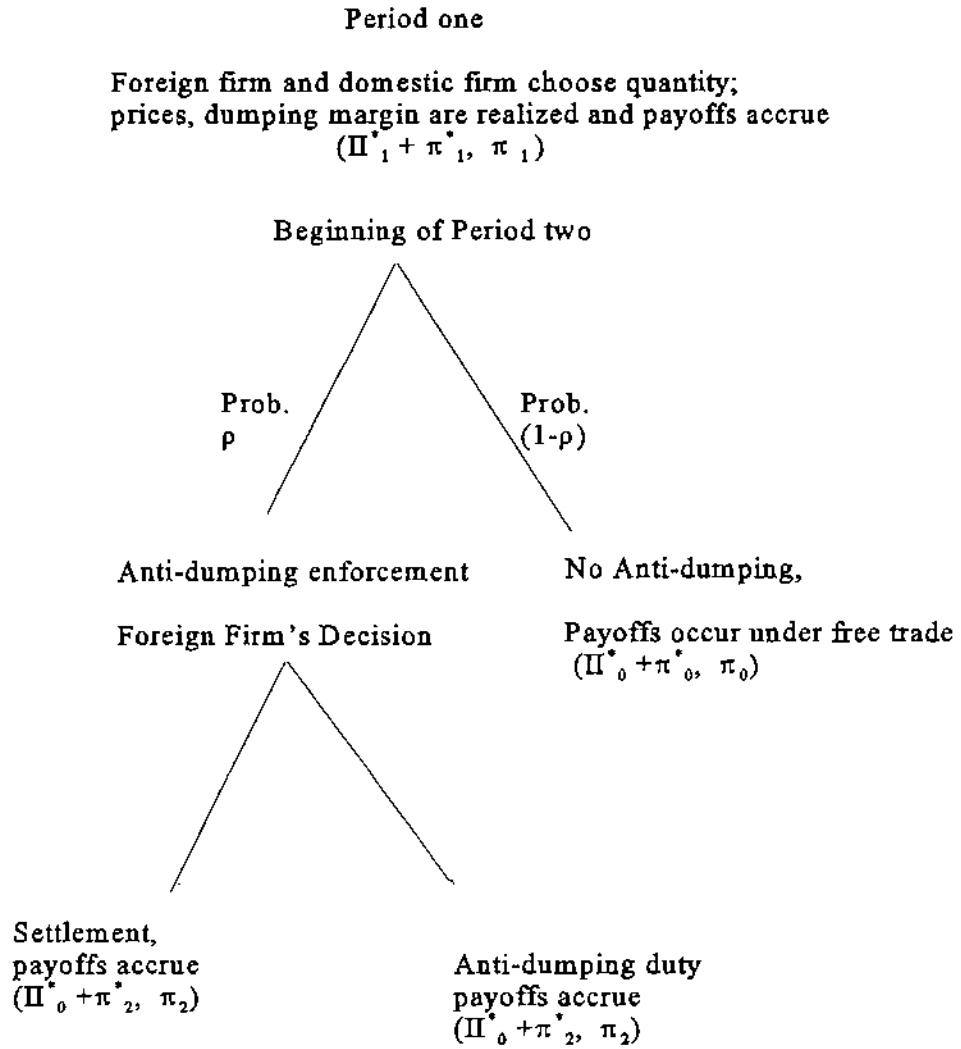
Period one

Foreign firm and domestic firm choose quantity; prices, dumping margin are realized and payoffs accrue $(\Pi^*_1 + \pi^*_1,\ \pi_1)$

Beginning of Period two

Prob. $\rho$

Prob. $(1-\rho)$

Anti-dumping enforcement

No Anti-dumping,

Foreign Firm's Decision

Payoffs occur under free trade $(\Pi^*_0 + \pi^*_0,\ \pi_0)$

Settlement, payoffs accrue $(\Pi^*_0 + \pi^*_2,\ \pi_2)$

Anti-dumping duty payoffs accrue $(\Pi^*_0 + \pi^*_2,\ \pi_2)$